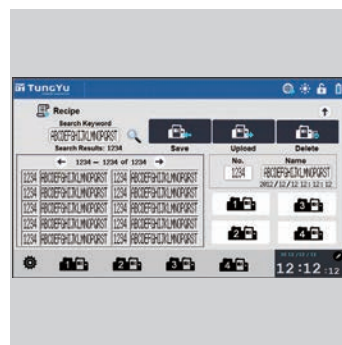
TungYu

Recipe

Search Keyword
ABCDEFGHIJKLMNOPQRST
Search Results: 1234

Save
Upload
Delete

← 1234 ~ 1234 of 1234 →

| | |
|---|---|
| 1234 ABCDEFGHIJKLMNOPQRST | 1234 ABCDEFGHIJKLMNOPQRST |
| 1234 ABCDEFGHIJKLMNOPQRST | 1234 ABCDEFGHIJKLMNOPQRST |
| 1234 ABCDEFGHIJKLMNOPQRST | 1234 ABCDEFGHIJKLMNOPQRST |
| 1234 ABCDEFGHIJKLMNOPQRST | 1234 ABCDEFGHIJKLMNOPQRST |
| 1234 ABCDEFGHIJKLMNOPQRST | 1234 ABCDEFGHIJKLMNOPQRST |

No. 1234
Name ABCDEFGHIJKLMNOPQRST
2012/12/12 12:12:12

1 3
2 4

1 2 3 4

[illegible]
12:12:12